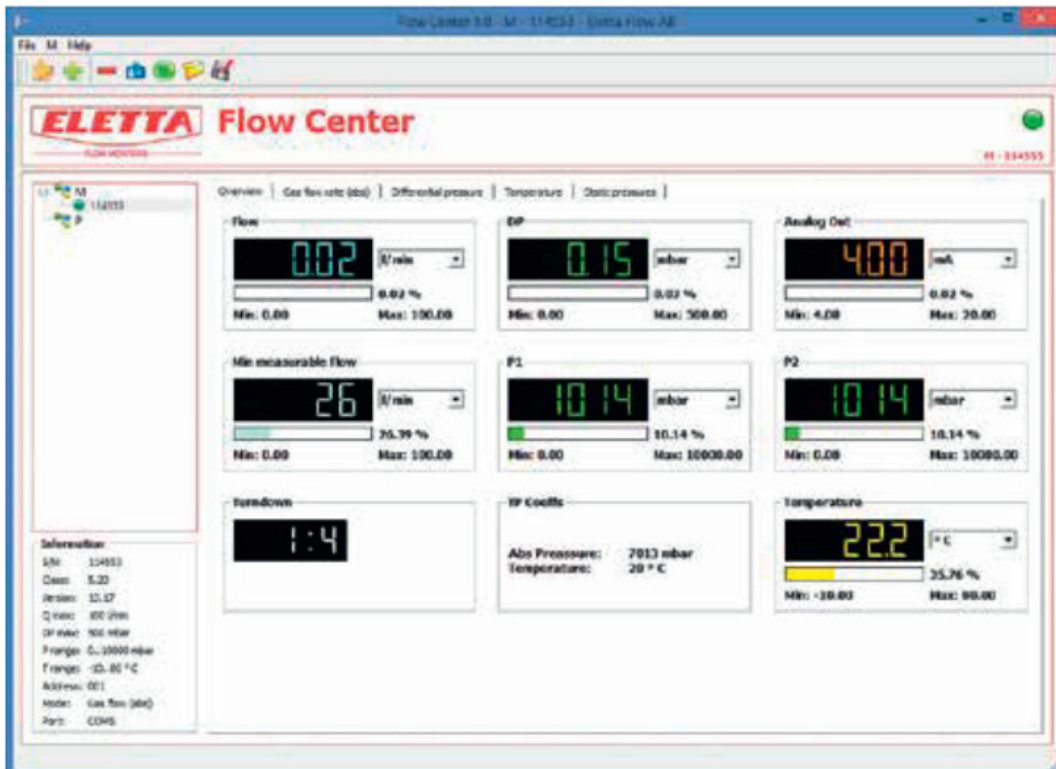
Flow Center 5.0 - M - 114553 - Eletta Flow AB

File M Help

ELETTA FLOW MONITORS

Flow Center

M - 114553

M
114553
P

Overview | Gas flow rate (abs) | Differential pressure | Temperature | Static pressures |

Flow
0.02
l/min
0.02 %
Min: 0.00 Max: 100.00

DP
0.15
mbar
0.03 %
Min: 0.00 Max: 500.00

Analog Out
4.00
mA
0.02 %
Min: 4.00 Max: 20.00

Min measurable flow
26
l/min
26.39 %
Min: 0.00 Max: 100.00

P1
1014
mbar
10.14 %
Min: 0.00 Max: 10000.00

P2
1014
mbar
10.14 %
Min: 0.00 Max: 10000.00

Turndown
1:4

TP Coeffs
Abs Pressure: 7013 mbar
Temperature: 20 °C

Temperature
22.2
°C
35.76 %
Min: -10.00 Max: 80.00

Information
S/N: 114553
Class: 5.20
Version: 12.17
Q max: 100 l/min
DP max: 500 mbar
P range: 0...10000 mbar
T range: -10...80 °C
Address: 001
Mode: Gas flow (abs)
Port: COM5